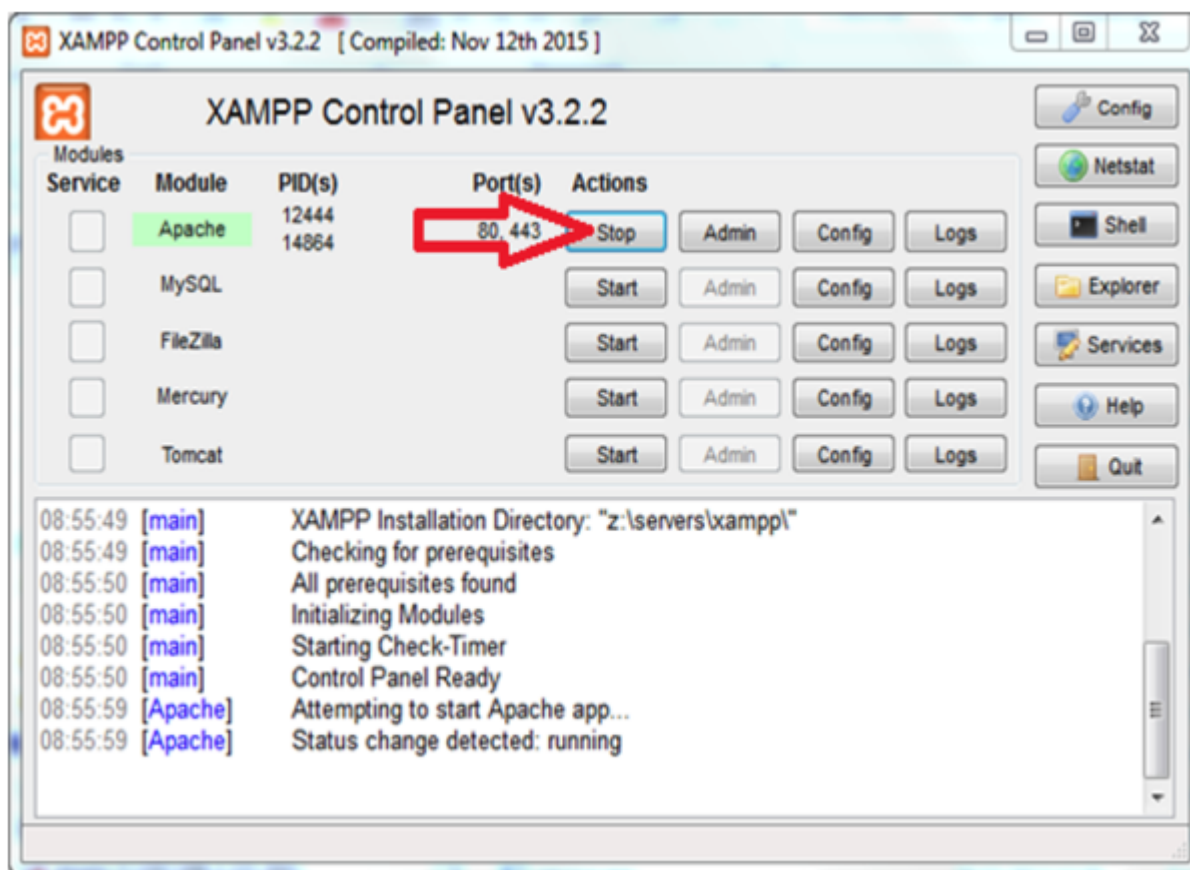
XAMPP Control Panel v3.2.2 [ Compiled: Nov 12th 2015 ]

XAMPP Control Panel v3.2.2

Config
Netstat
Shell
Explorer
Services
Help
Quit

Modules

| Service | Module | PID(s) | Port(s) | Actions | | | |
|---|---|---|---|---|---|---|---|
| | Apache | 12444 14864 | 80, 443 | Stop | Admin | Config | Logs |
| | MySQL | | | Start | Admin | Config | Logs |
| | FileZilla | | | Start | Admin | Config | Logs |
| | Mercury | | | Start | Admin | Config | Logs |
| | Tomcat | | | Start | Admin | Config | Logs |

08:55:49 [main] XAMPP Installation Directory: "z:\servers\xampp\"
08:55:49 [main] Checking for prerequisites
08:55:50 [main] All prerequisites found
08:55:50 [main] Initializing Modules
08:55:50 [main] Starting Check-Timer
08:55:50 [main] Control Panel Ready
08:55:59 [Apache] Attempting to start Apache app...
08:55:59 [Apache] Status change detected: running